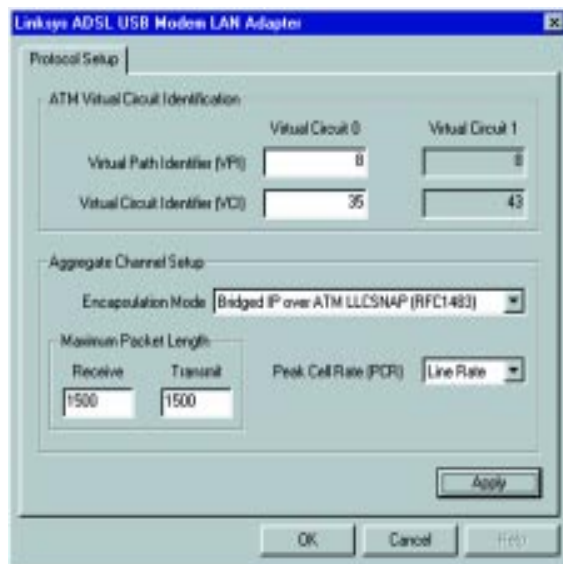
Linksys ADSL USB Modem LAN Adapter

Protocol Setup

ATM Virtual Circuit Identification

Virtual Circuit 0

Virtual Circuit 1

Virtual Path Identifier (VPI) 8 0

Virtual Circuit Identifier (VCI) 35 43

Aggregate Channel Setup

Encapsulation Mode Bridged IP over ATM LLCSNAP (RFC1483)

Maximum Packet Length

Receive 1500

Transmit 1500

Peak Cell Rate (PCR) Line Rate

Apply

OK Cancel Help